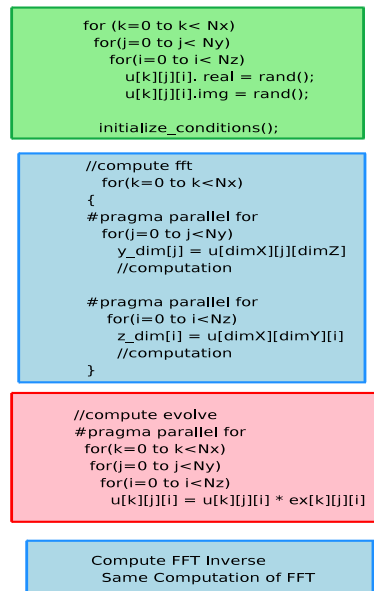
for (k=0 to k< Nx)
for(j=0 to j< Ny)
for(i=0 to i< Nz)
u[k][j][i]. real = rand();
u[k][j][i].img = rand();

initialize_conditions();

//compute fft
for(k=0 to k<Nx)
{
#pragma parallel for
for(j=0 to j<Ny)
y_dim[j] = u[dimX][j][dimZ]
//computation

#pragma parallel for
for(i=0 to i<Nz)
z_dim[i] = u[dimX][dimY][i]
//computation
}

//compute evolve
#pragma parallel for
for(k=0 to k<Nx)
for(j=0 to j<Ny)
for(i=0 to i<Nz)
u[k][j][i] = u[k][j][i] * ex[k][j][i]

Compute FFT Inverse
Same Computation of FFT